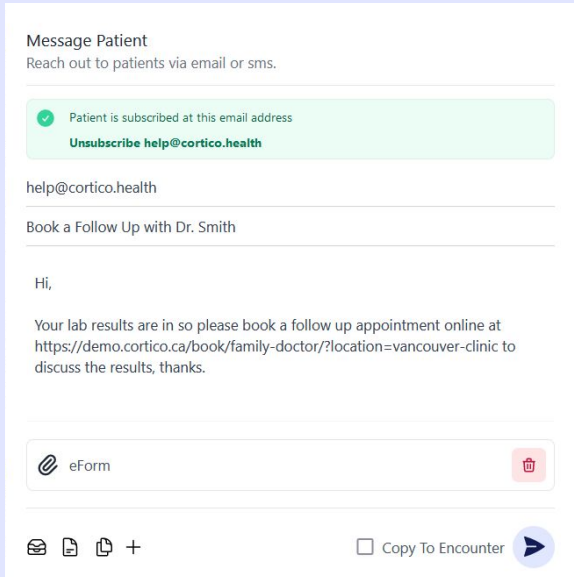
Message Patient
Reach out to patients via email or sms.

Patient is subscribed at this email address
Unsubscribe help@cortico.health

help@cortico.health

Book a Follow Up with Dr. Smith

Hi,

Your lab results are in so please book a follow up appointment online at https://demo.cortico.ca/book/family-doctor/?location=vancouver-clinic to discuss the results, thanks.

eForm

Copy To Encounter